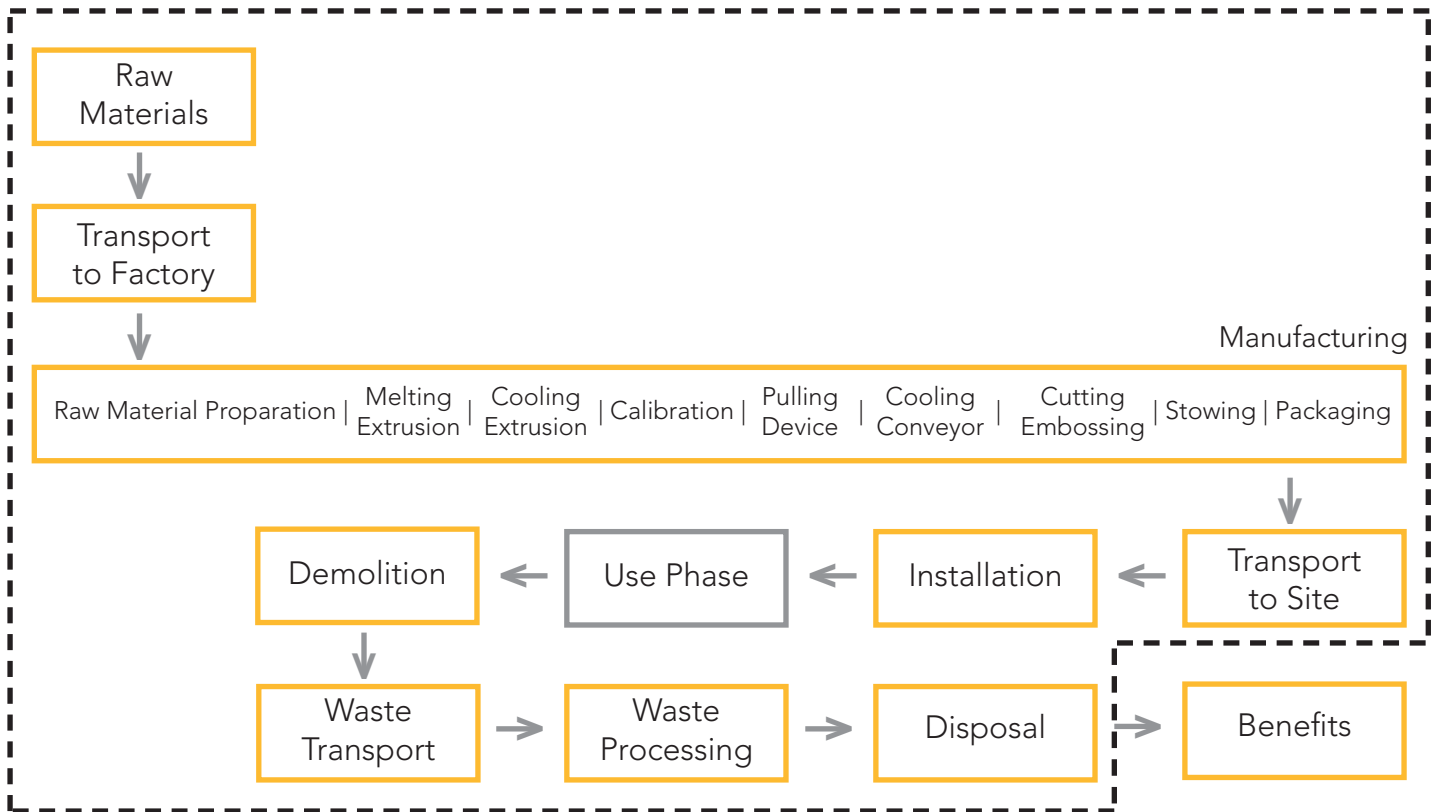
Raw Materials

Transport to Factory

Manufacturing

Raw Material Proparation | Melting Extrusion | Cooling Extrusion | Calibration | Pulling Device | Cooling Conveyor | Cutting Embossing | Stowing | Packaging

Transport to Site

Installation

Use Phase

Demolition

Waste Transport

Waste Processing

Disposal

Benefits